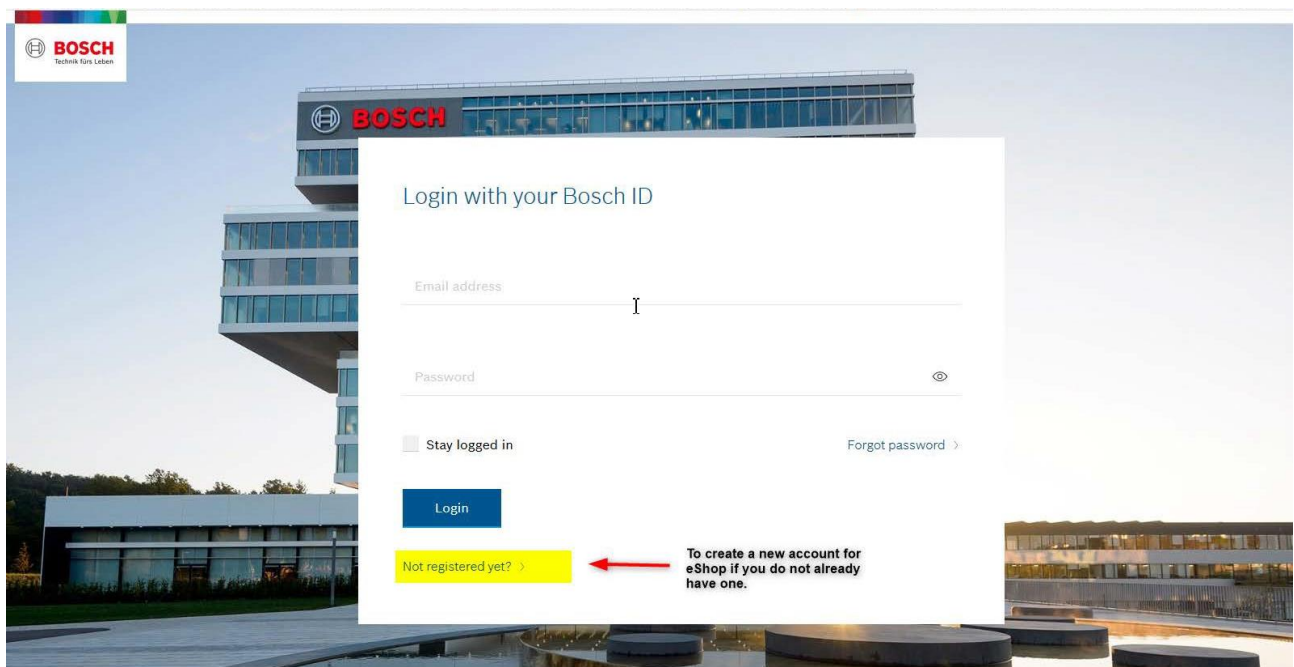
BOSCH
Technik fürs Leben

BOSCH

Login with your Bosch ID

Email address

Password

Stay logged in

Forgot password >

Login

Not registered yet? >

To create a new account for eShop if you do not already have one.